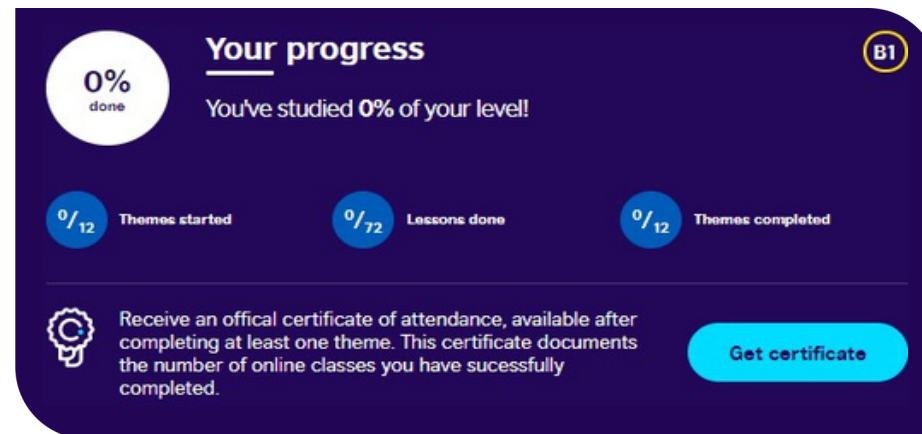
0%
done

Your progress

B1

You've studied 0% of your level!

$^0/_{12}$ Themes started

$^0/_{72}$ Lessons done

$^0/_{12}$ Themes completed

Receive an offical certificate of attendance, available after completing at least one theme. This certificate documents the number of online classes you have sucessfully completed.

Get certificate